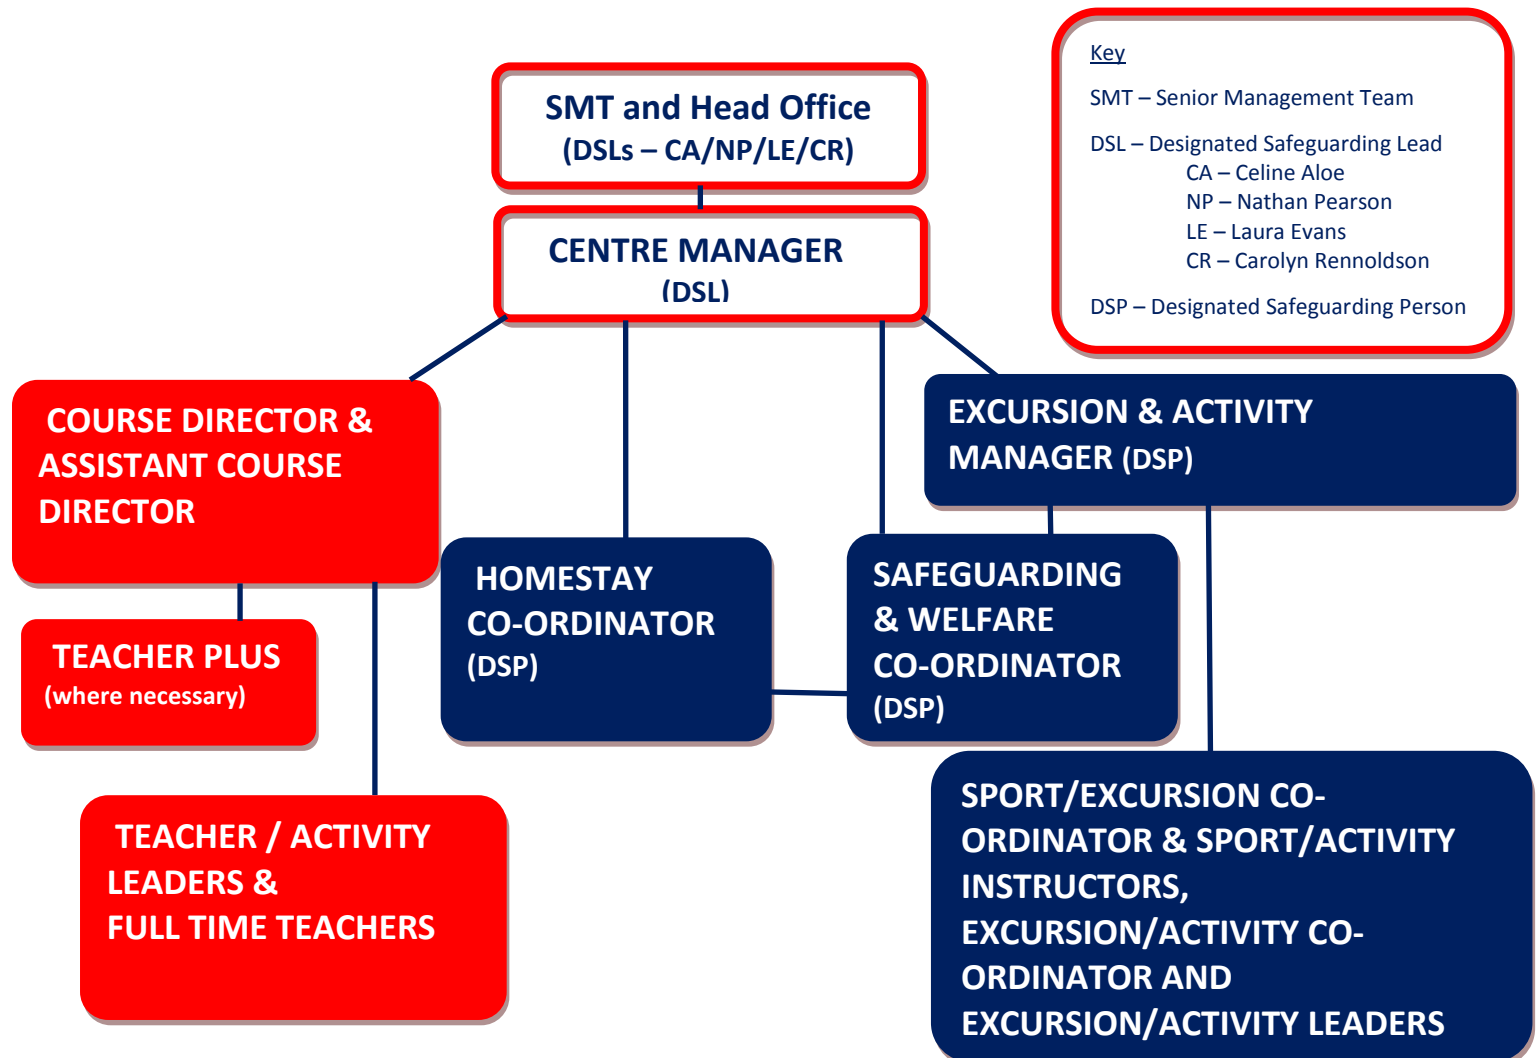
SMT and Head Office
(DSLs – CA/NP/LE/CR)

Key

SMT – Senior Management Team

DSL – Designated Safeguarding Lead
CA – Celine Aloe
NP – Nathan Pearson
LE – Laura Evans
CR – Carolyn Rennoldson

DSP – Designated Safeguarding Person

CENTRE MANAGER
(DSL)

COURSE DIRECTOR & ASSISTANT COURSE DIRECTOR

EXCURSION & ACTIVITY MANAGER (DSP)

HOMESTAY CO-ORDINATOR (DSP)

SAFEGUARDING & WELFARE CO-ORDINATOR (DSP)

TEACHER PLUS
(where necessary)

TEACHER / ACTIVITY LEADERS &
FULL TIME TEACHERS

SPORT/EXCURSION CO-ORDINATOR & SPORT/ACTIVITY INSTRUCTORS, EXCURSION/ACTIVITY CO-ORDINATOR AND EXCURSION/ACTIVITY LEADERS